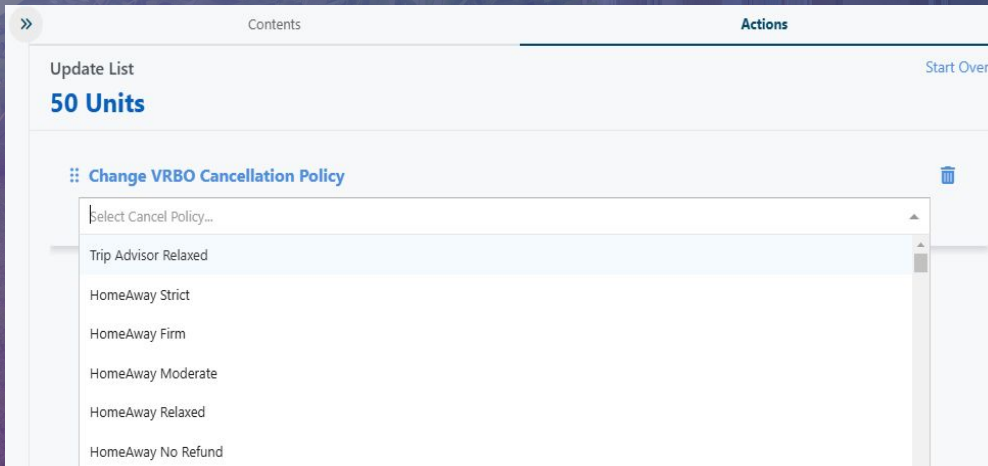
»

Contents

Actions

Update List

Start Over

50 Units

Change VRBO Cancellation Policy

Select Cancel Policy...

Trip Advisor Relaxed

HomeAway Strict

HomeAway Firm

HomeAway Moderate

HomeAway Relaxed

HomeAway No Refund